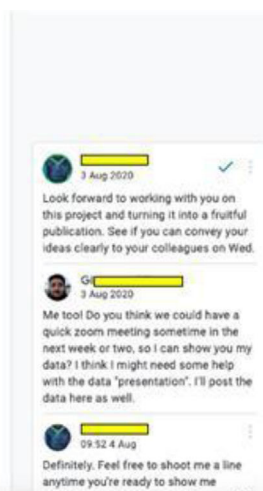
3 Aug 2020

Look forward to working with you on this project and turning it into a fruitful publication. See if you can convey your ideas clearly to your colleagues on Wed.

Gi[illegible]
3 Aug 2020

Me too! Do you think we could have a quick zoom meeting sometime in the next week or two, so I can show you my data? I think I might need some help with the data "presentation". I'll post the data here as well.

09:52 4 Aug

Definitely. Feel free to shoot me a line anytime you're ready to show me